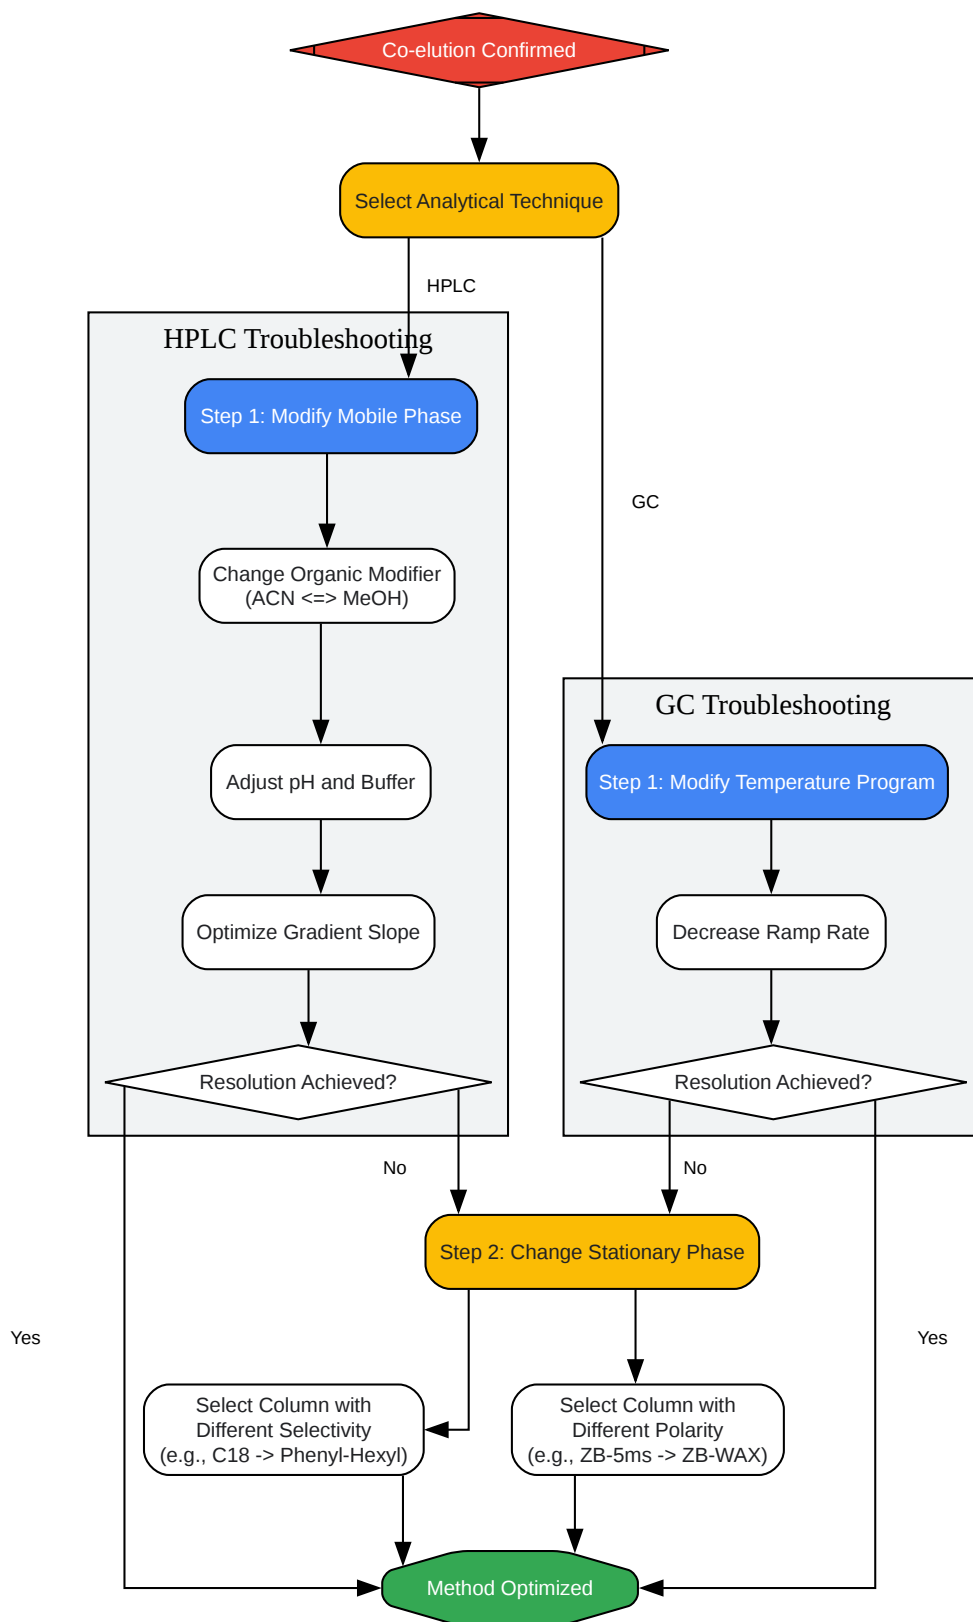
Co-elution Confirmed

Select Analytical Technique

HPLC

GC

HPLC Troubleshooting

Step 1: Modify Mobile Phase

Change Organic Modifier (ACN <=> MeOH)

Adjust pH and Buffer

Optimize Gradient Slope

Resolution Achieved?

GC Troubleshooting

Step 1: Modify Temperature Program

Decrease Ramp Rate

Resolution Achieved?

No

No

Step 2: Change Stationary Phase

Yes

Yes

Select Column with Different Selectivity (e.g., C18 -> Phenyl-Hexyl)

Select Column with Different Polarity (e.g., ZB-5ms -> ZB-WAX)

Method Optimized